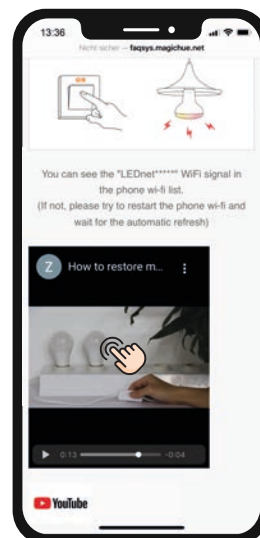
13:36

Nicht sicher — faqsys.magichue.net

You can see the "LEDnet*****" WiFi signal in the phone wi-fi list.
(If not, please try to restart the phone wi-fi and wait for the automatic refresh)

Z How to restore m...

0:13 -0:04

YouTube